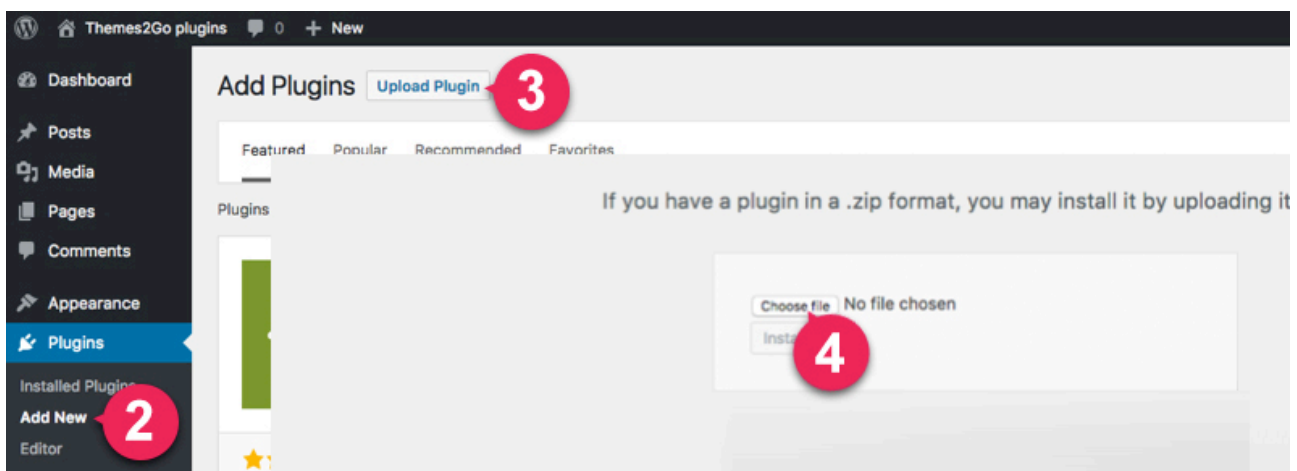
Themes2Go plugins 0 + New

Dashboard

Posts

Media

Pages

Comments

Appearance

Plugins

Installed Plugin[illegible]

Add New

Editor

2

Add Plugins Upload Plugin 3

Featured Popular Recommended Favorites

Plugins

If you have a plugin in a .zip format, you may install it by uploading it

Choose file No file chosen

Insta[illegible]

4